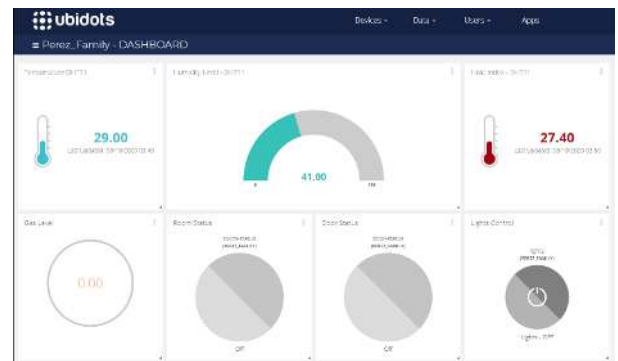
ubidots

Devices ▾ Data ▾ Users ▾ Apps

≡ Perez_Family - DASHBOARD

Temperature DHT11

29.00

Last updated: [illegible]

Humidity Level - DHT11

41.00

0

100

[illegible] - DHT11

27.40

Last updated: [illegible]

Gas Level

0.00

Room Status

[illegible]

Off

Door Status

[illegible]

Off

Lights Control

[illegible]

Lights - OFF